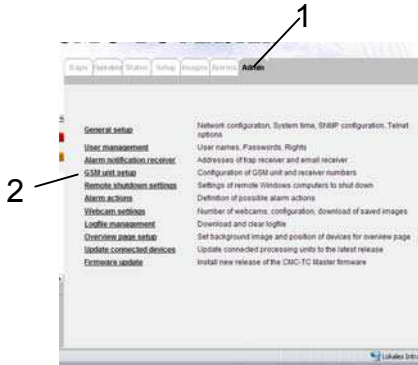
1

Basic Operation Status Setup Images Alarms Admin

2

| | |
|---|---|
| General setup | Network configuration, System time, SNMP configuration, Telnet options |
| User management | User names, Passwords, Rights |
| Alarm notification receiver | Addresses of trap receiver and email receiver |
| GSM unit setup | Configuration of GSM unit and receiver numbers |
| Remote shutdown settings | Settings of remote Windows computers to shut down |
| Alarm actions | Definition of possible alarm actions |
| Webcam settings | Number of webcams, configuration, download of saved images |
| Logfile management | Download and clear logfile |
| Overview page setup | Set background image and position of devices for overview page |
| Update connected devices | Update connected processing units to the latest release |
| Firmware update | Install new release of the CMC-TC Master firmware |

Lokales Intra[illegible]